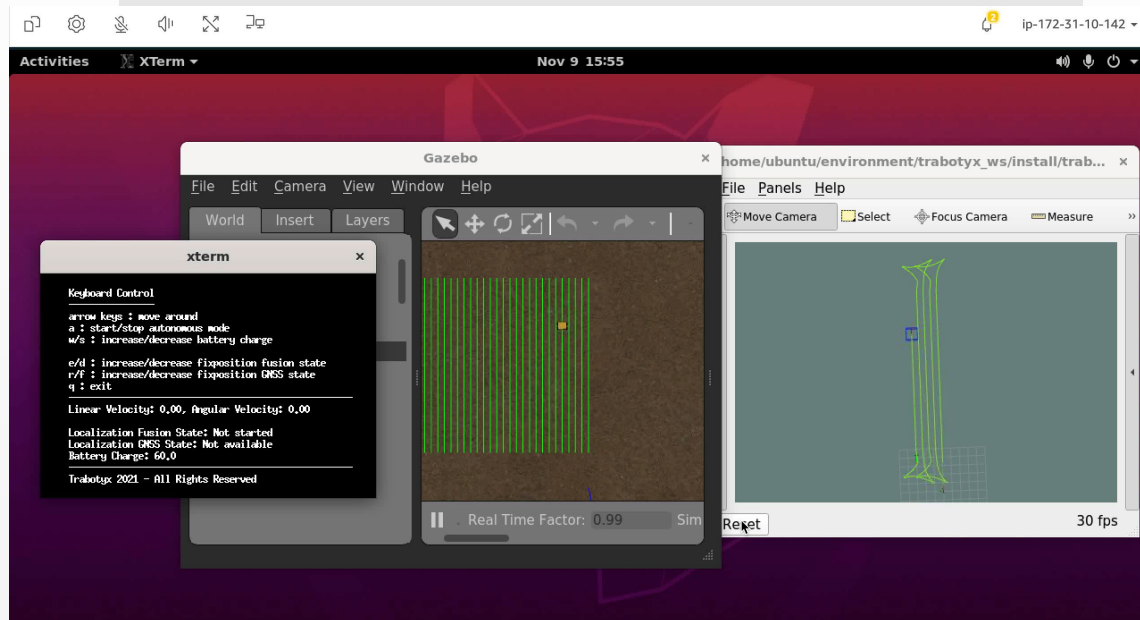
ip-172-31-10-142

Activities XTerm Nov 9 15:55

Gazebo

File Edit Camera View Window Help

World Insert Layers

xterm

Keyboard Control

arrow keys : move around
a : start/stop autonomous mode
w/s : increase/decrease battery charge

e/d : increase/decrease fixposition fusion state
r/f : increase/decrease fixposition GNSS state
q : exit

Linear Velocity: 0.00, Angular Velocity: 0.00

Localization Fusion State: Not started
Localization GNSS State: Not available
Battery Charge: 60.0

Trabotyx 2021 - All Rights Reserved

Real Time Factor: 0.99 Sim

home/ubuntu/environment/trabotyx_ws/install/trab...

File Panels Help

Move Camera Select Focus Camera Measure

Reset

30 fps